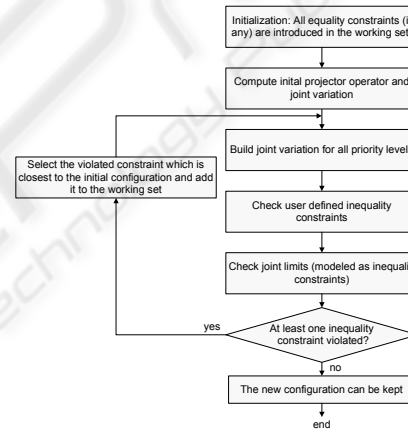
Initialization: All equality constraints (i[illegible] any) are introduced in the working set

Compute inital projector operator and joint variation

Build joint variation for all priority level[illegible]

Check user defined inequality constraints

Check joint limits (modeled as inequali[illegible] constraints)

At least one inequality constraint violated?

yes

no

Select the violated constraint which is closest to the initial configuration and add it to the working set

The new configuration can be kept

end